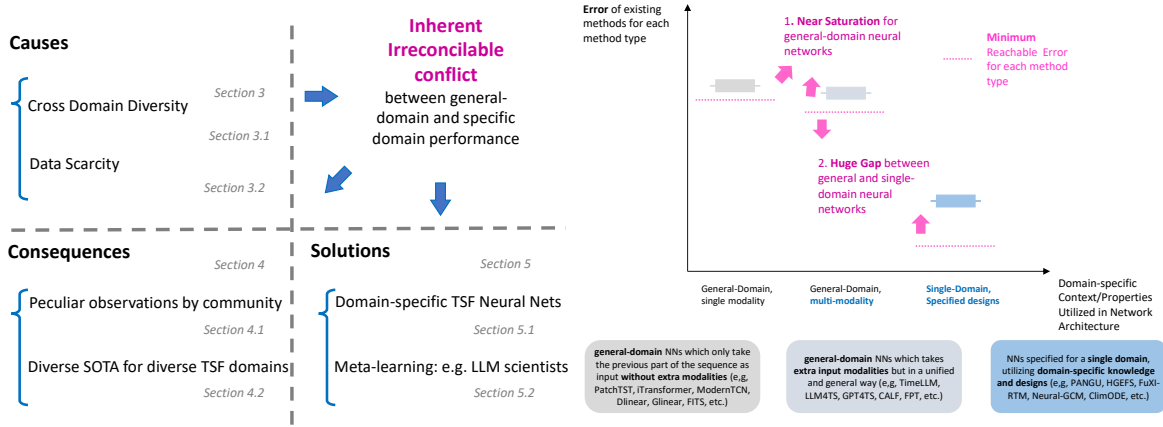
Causes

Section 3

Cross Domain Diversity

Section 3.1

Data Scarcity

Section 3.2

Inherent Irreconcilable conflict between general-domain and specific domain performance

Consequences

Section 4

Peculiar observations by community

Section 4.1

Diverse SOTA for diverse TSF domains

Section 4.2

Solutions

Section 5

Domain-specific TSF Neural Nets

Section 5.1

Meta-learning: e.g. LLM scientists

Section 5.2

Error of existing methods for each method type

1. Near Saturation for general-domain neural networks

Minimum Reachable Error for each method type

2. Huge Gap between general and single-domain neural networks

General-Domain, single modality

General-Domain, multi-modality

Single-Domain, Specified designs

Domain-specific Context/Properties Utilized in Network Architecture

general-domain NNs which only take the previous part of the sequence as input without extra modalities (e.g, PatchTST, iTransformer, ModernTCN, Dlinear, Glinear, FITS, etc.)

general-domain NNs which takes extra input modalities but in a unified and general way (e.g, TimeLLM, LLM4TS, GPT4TS, CALF, FPT, etc.)

NNs specified for a single domain, utilizing domain-specific knowledge and designs (e.g, PANGU, HGEFS, FuXI-RTM, Neural-GCM, ClimODE, etc.)